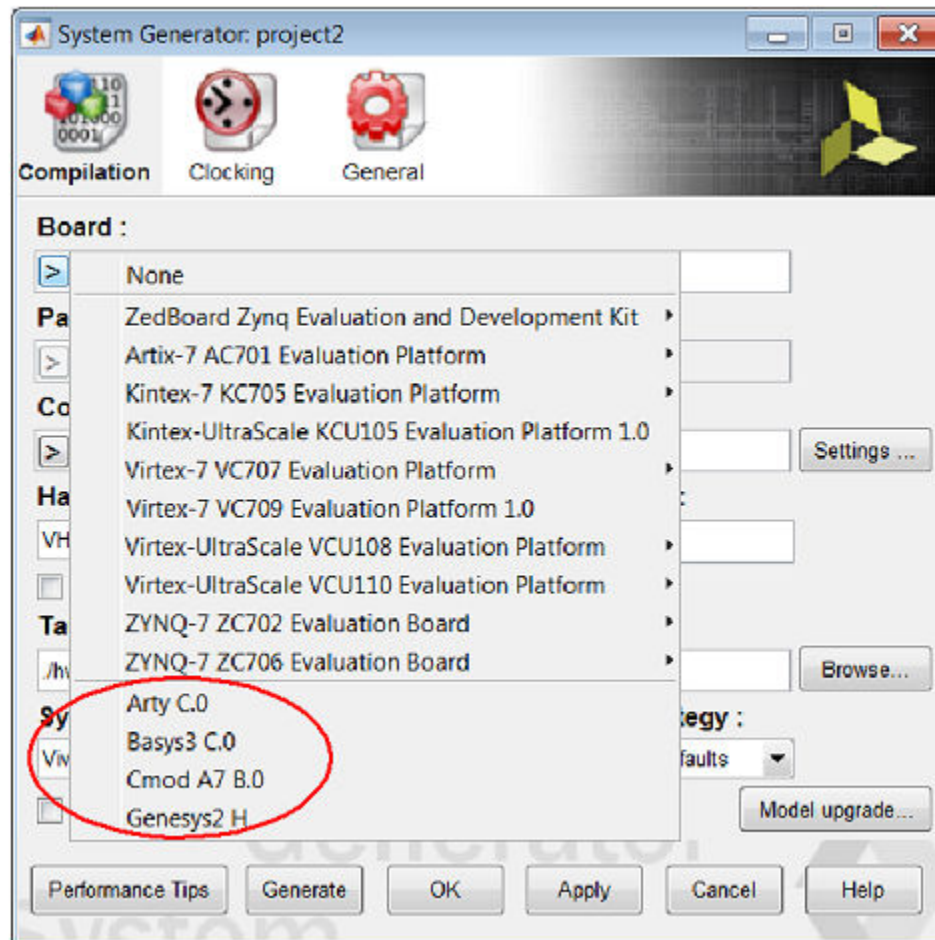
System Generator: project2

Compilation Clocking General

Board :

>

None

ZedBoard Zynq Evaluation and Development Kit

Artix-7 AC701 Evaluation Platform

Kintex-7 KC705 Evaluation Platform

Kintex-UltraScale KCU105 Evaluation Platform 1.0

Virtex-7 VC707 Evaluation Platform

Virtex-7 VC709 Evaluation Platform 1.0

Virtex-UltraScale VCU108 Evaluation Platform

Virtex-UltraScale VCU110 Evaluation Platform

ZYNQ-7 ZC702 Evaluation Board

ZYNQ-7 ZC706 Evaluation Board

Arty C.0

Basys3 C.0

Cmod A7 B.0

Genesys2 H

Pa

>

Co

>

Settings ...

Ha

VH

Ta

./hv

Browse...

Sy

Viv

tegy :

faults

Model upgrade...

Performance Tips Generate OK Apply Cancel Help